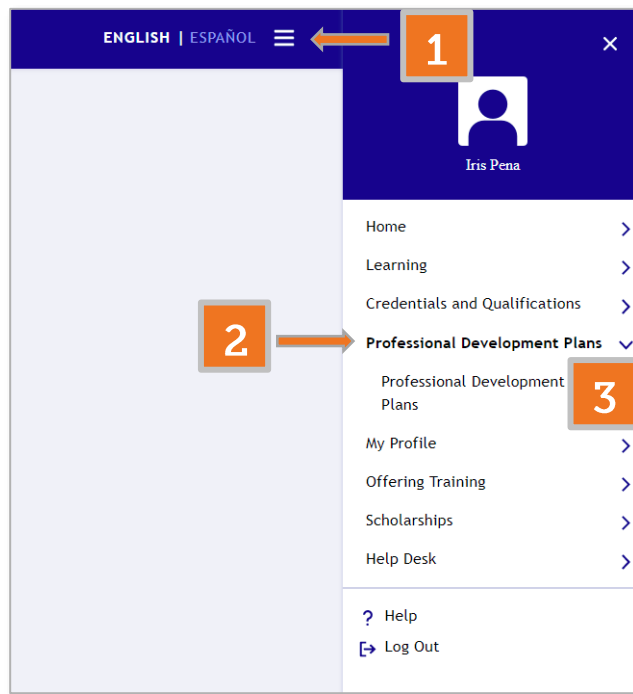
ENGLISH | ESPAÑOL

1

×

Iris Pena

Home

Learning

Credentials and Qualifications

2

Professional Development Plans

Professional Development Plans

3

My Profile

Offering Training

Scholarships

Help Desk

? Help

Log Out